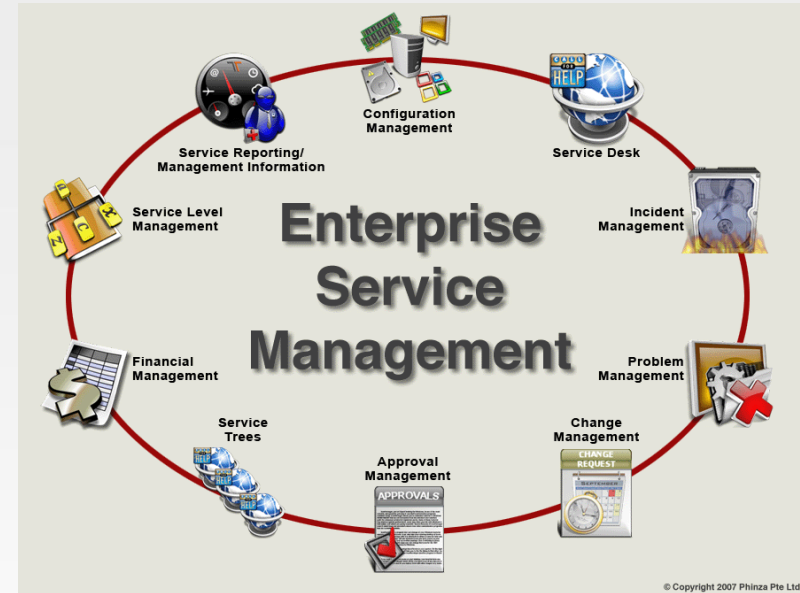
Configuration Management

Service Reporting/ Management Information

Service Desk

Service Level Management

Enterprise Service Management

Incident Management

Financial Management

Problem Management

Service Trees

Change Management

Approval Management

APPROVALS

CHANGE REQUEST

CALL FOR HELP

© Copyright 2007 Phinza Pte Ltd